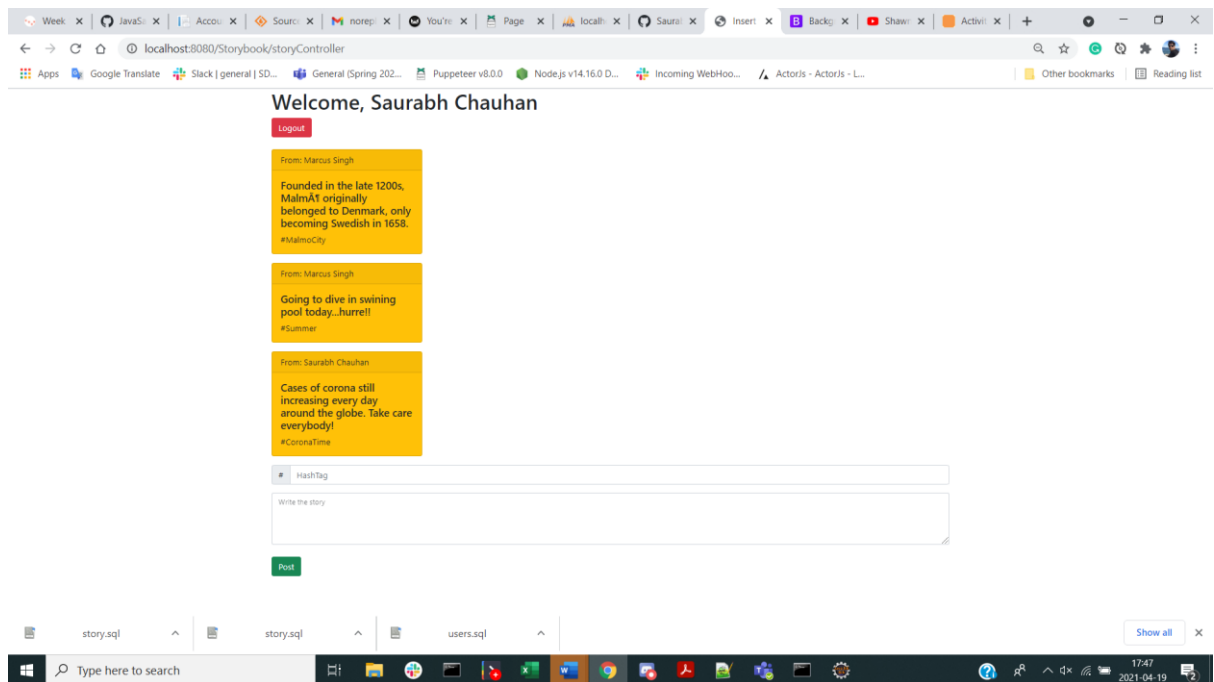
Week × JavaSc × Accou × Source × norep × You're × Page × localh × Saurat × Insert × Backg × Shawn × Activit × +

localhost:8080/Storybook/storyController

Apps Google Translate Slack | general | SD... General (Spring 202... Puppeteer v8.0.0 Node.js v14.16.0 D... Incoming WebHoo... ActorJs - ActorJs - L... Other bookmarks Reading list

Welcome, Saurabh Chauhan

Logout

From: Marcus Singh

Founded in the late 1200s, MalmÃ¶ originally belonged to Denmark, only becoming Swedish in 1658.

#MalmoCity

From: Marcus Singh

Going to dive in swining pool today...hurre!!

#Summer

From: Saurabh Chauhan

Cases of corona still increasing every day around the globe. Take care everybody!

#CoronaTime

# HashTag

Write the story

Post

story.sql story.sql users.sql Show all ×

Type here to search

17:47 2021-04-19